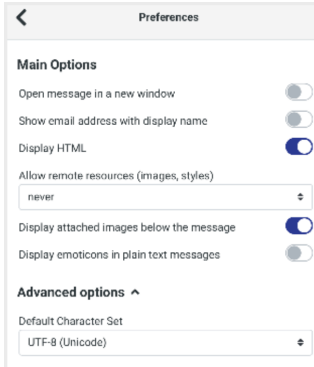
Preferences

Main Options

Open message in a new window

Show email address with display name

Display HTML

Allow remote resources (images, styles)

never

Display attached images below the message

Display emoticons in plain text messages

Advanced options ^

Default Character Set

UTF-8 (Unicode)